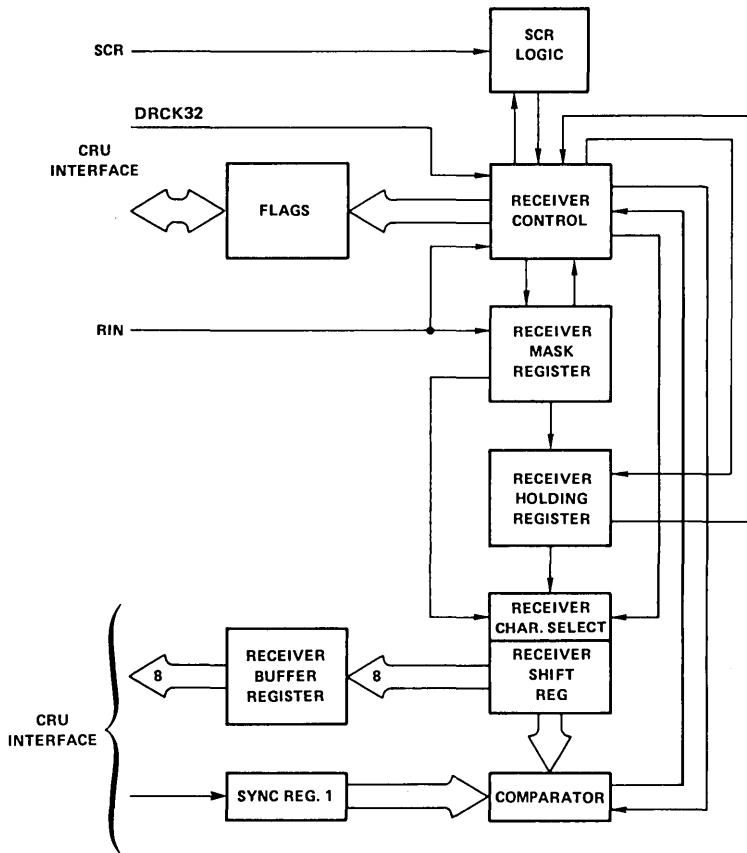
SCR

SCR LOGIC

DRCK32

CRU INTERFACE

FLAGS

RECEIVER CONTROL

RIN

RECEIVER MASK REGISTER

RECEIVER HOLDING REGISTER

RECEIVER CHAR. SELECT

RECEIVER SHIFT REG

8

RECEIVER BUFFER REGISTER

8

CRU INTERFACE

SYNC REG. 1

COMPARATOR